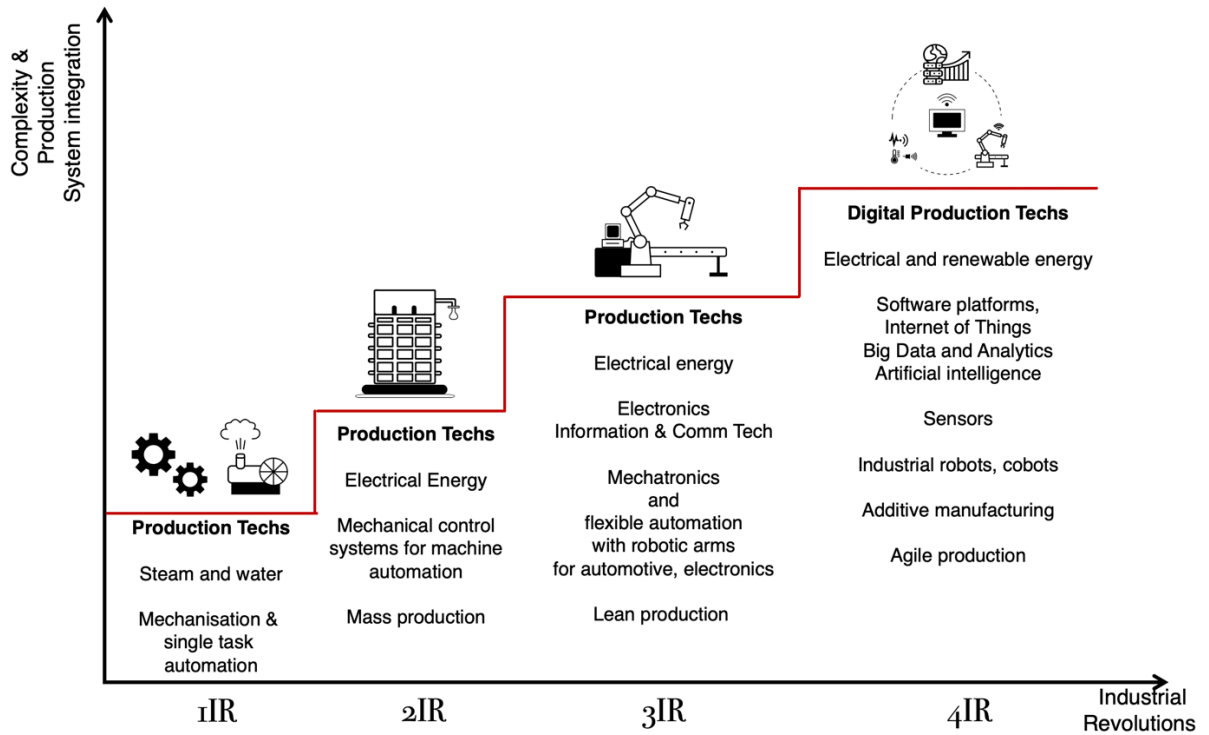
Complexity & Production System integration

Digital Production Techs

Electrical and renewable energy

Software platforms, Internet of Things Big Data and Analytics Artificial intelligence

Sensors

Industrial robots, cobots

Additive manufacturing

Agile production

Production Techs

Electrical energy

Electronics Information & Comm Tech

Mechatronics and flexible automation with robotic arms for automotive, electronics

Lean production

Production Techs

Electrical Energy

Mechanical control systems for machine automation

Mass production

Production Techs

Steam and water

Mechanisation & single task automation

1IR

2IR

3IR

4IR

Industrial Revolutions